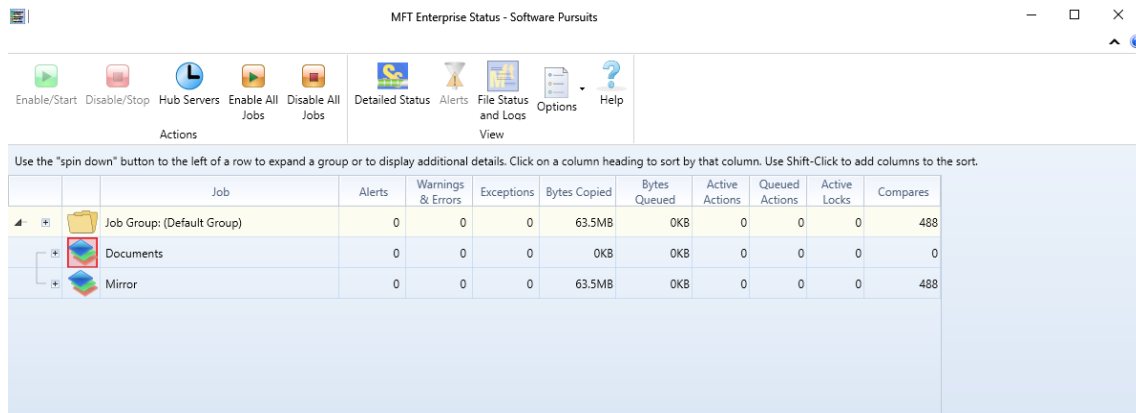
MFT Enterprise Status - Software Pursuits

Enable/Start Disable/Stop Hub Servers Enable All Jobs Disable All Jobs
Actions

Detailed Status Alerts File Status and Logs Options Help
View

Use the "spin down" button to the left of a row to expand a group or to display additional details. Click on a column heading to sort by that column. Use Shift-Click to add columns to the sort.

| Job | Alerts | Warnings & Errors | Exceptions | Bytes Copied | Bytes Queued | Active Actions | Queued Actions | Active Locks | Compares |
|---|---|---|---|---|---|---|---|---|---|
| Job Group: (Default Group) | 0 | 0 | 0 | 63.5MB | 0KB | 0 | 0 | 0 | 488 |
| Documents | 0 | 0 | 0 | 0KB | 0KB | 0 | 0 | 0 | 0 |
| Mirror | 0 | 0 | 0 | 63.5MB | 0KB | 0 | 0 | 0 | 488 |